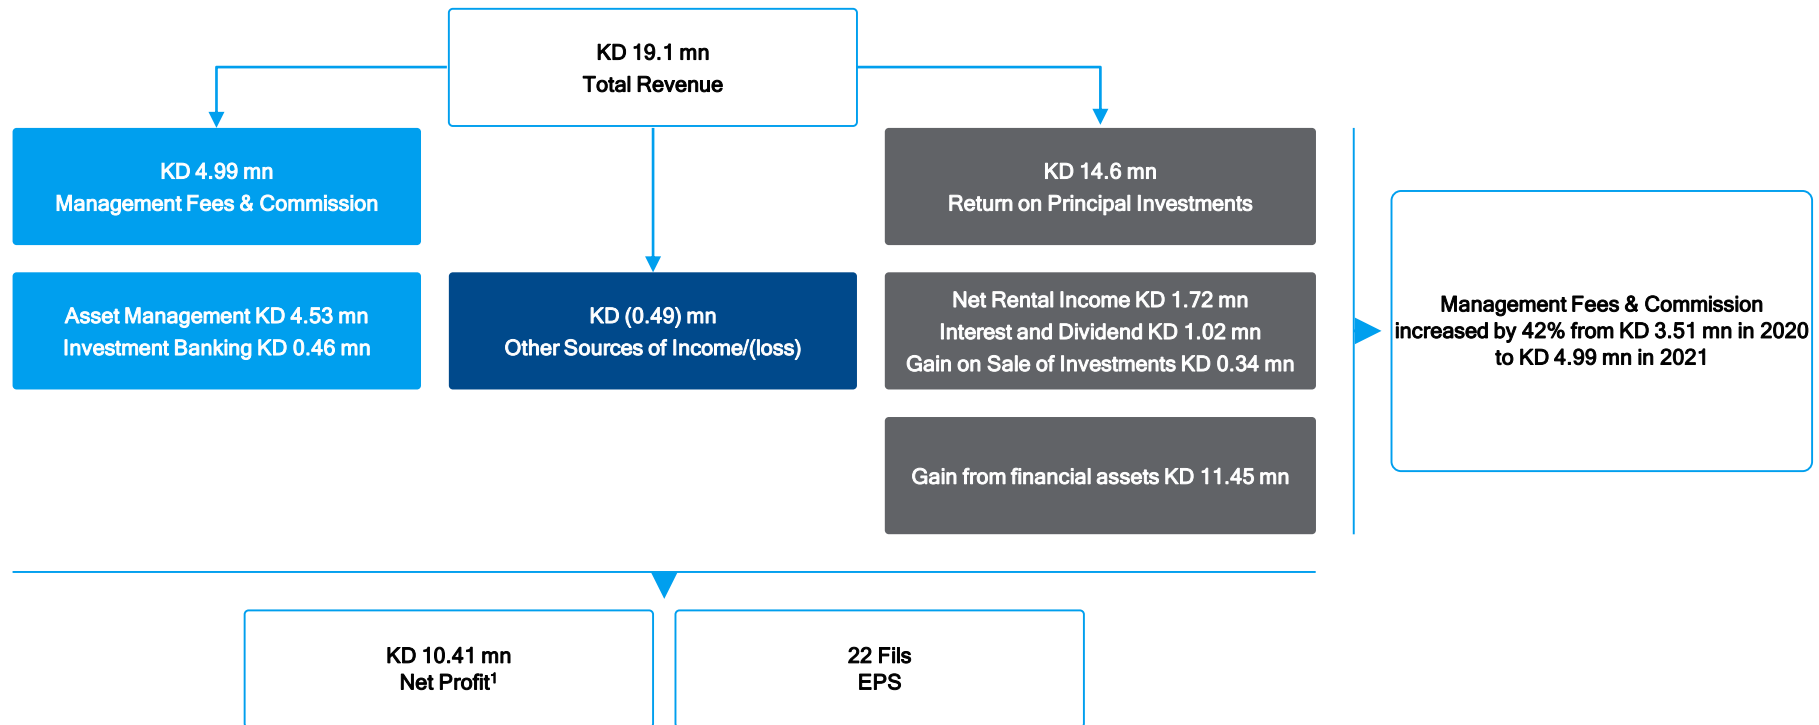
KD 19.1 mn
Total Revenue

KD 4.99 mn
Management Fees & Commission

Asset Management KD 4.53 mn
Investment Banking KD 0.46 mn

KD (0.49) mn
Other Sources of Income/(loss)

KD 14.6 mn
Return on Principal Investments

Net Rental Income KD 1.72 mn
Interest and Dividend KD 1.02 mn
Gain on Sale of Investments KD 0.34 mn

Gain from financial assets KD 11.45 mn

Management Fees & Commission increased by 42% from KD 3.51 mn in 2020 to KD 4.99 mn in 2021

KD 10.41 mn
Net Profit$^1$

22 Fils
EPS